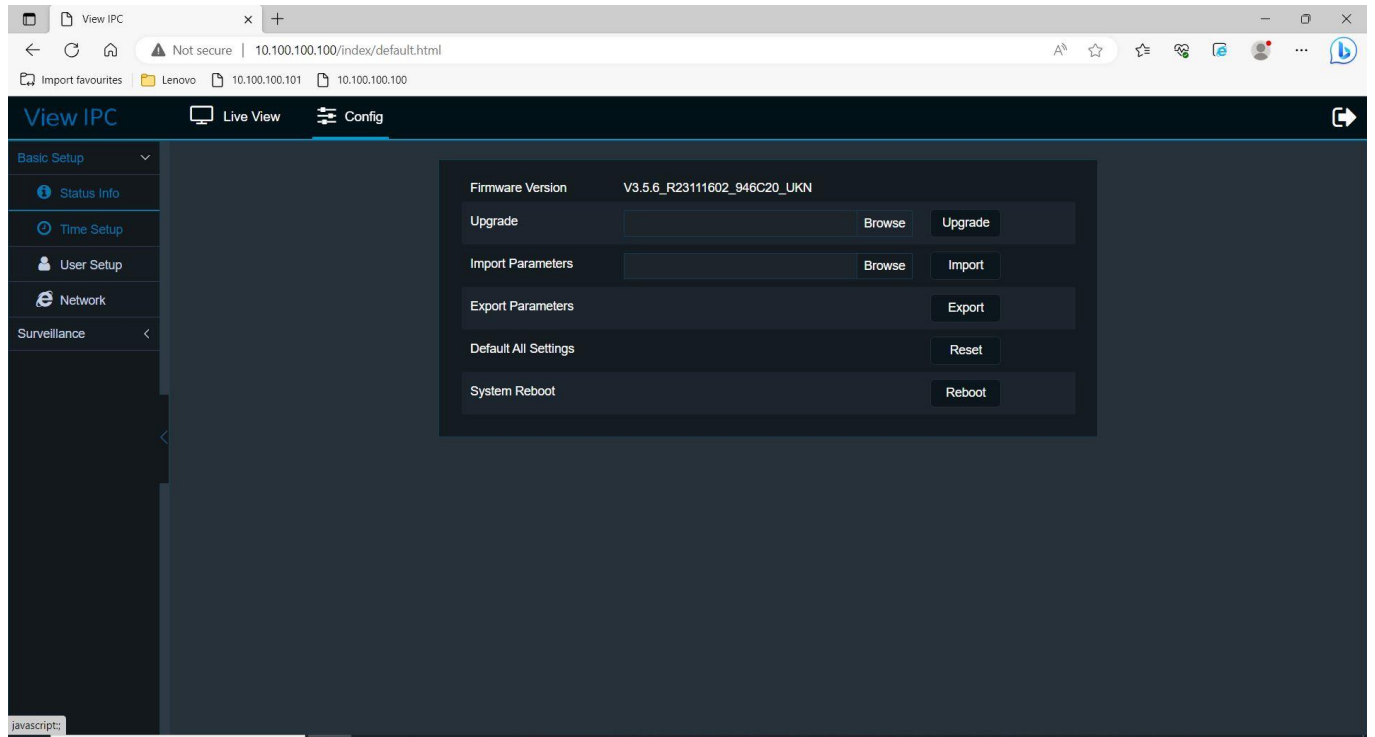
View IPC

Not secure | 10.100.100.100/index/default.html

Import favourites | Lenovo 10.100.100.101 10.100.100.100

View IPC Live View Config

Basic Setup
Status Info
Time Setup
User Setup
Network
Surveillance

| | | | |
|---|---|---|---|
| Firmware Version | V3.5.6_R23111602_946C20_UKN | | |
| Upgrade | | Browse | Upgrade |
| Import Parameters | | Browse | Import |
| Export Parameters | | | Export |
| Default All Settings | | | Reset |
| System Reboot | | | Reboot |

javascript:;